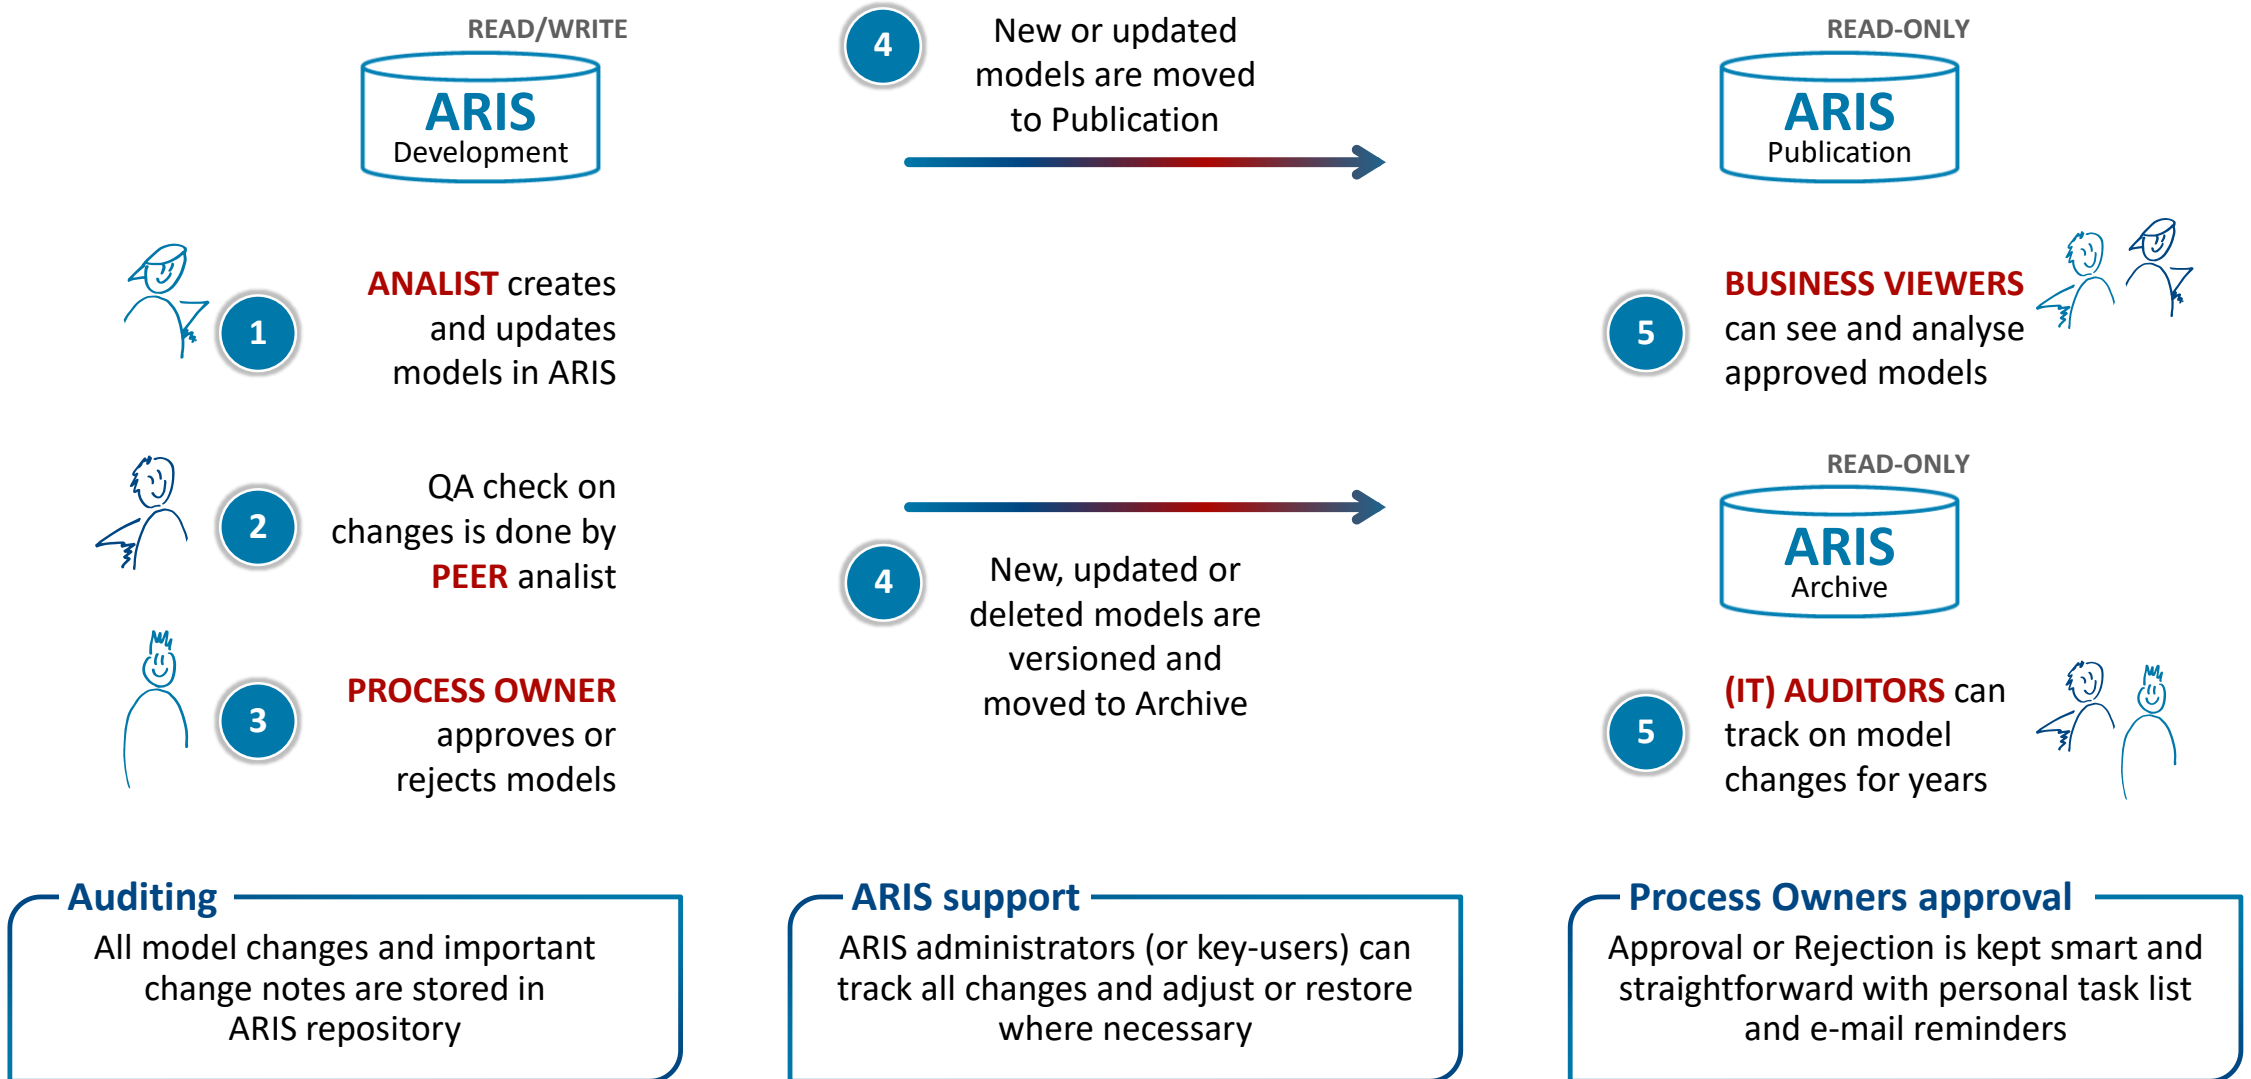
READ/WRITE

ARIS
Development

4

New or updated models are moved to Publication

READ-ONLY

ARIS
Publication

1

ANALIST creates and updates models in ARIS

5

BUSINESS VIEWERS can see and analyse approved models

2

QA check on changes is done by PEER analist

READ-ONLY

ARIS
Archive

4

New, updated or deleted models are versioned and moved to Archive

3

PROCESS OWNER approves or rejects models

5

(IT) AUDITORS can track on model changes for years

Auditing

All model changes and important change notes are stored in ARIS repository

ARIS support

ARIS administrators (or key-users) can track all changes and adjust or restore where necessary

Process Owners approval

Approval or Rejection is kept smart and straightforward with personal task list and e-mail reminders